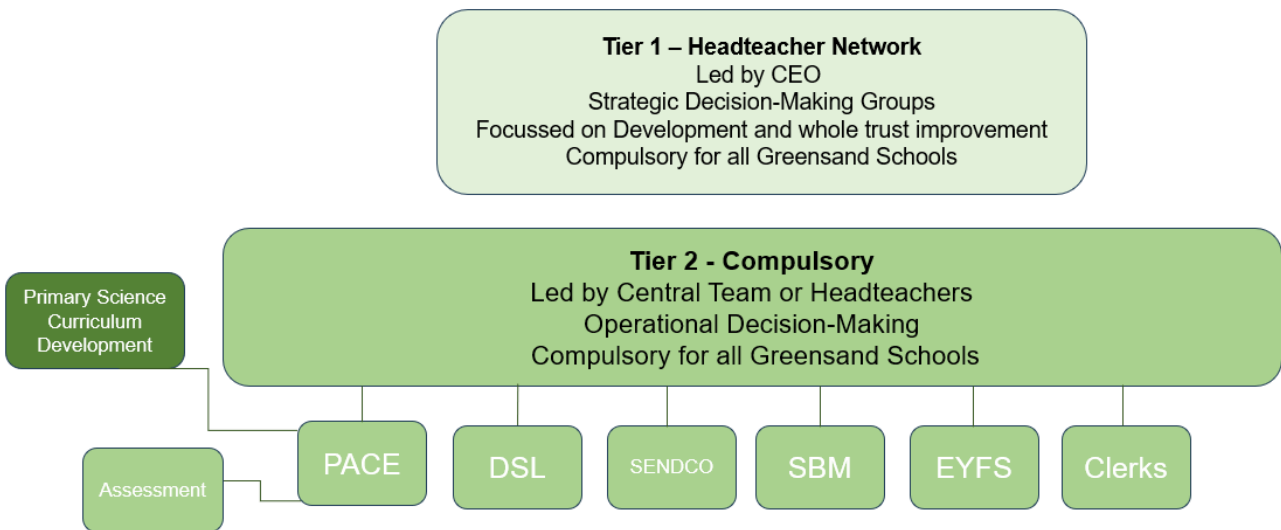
**Tier 1 – Headteacher Network**
Led by CEO
Strategic Decision-Making Groups
Focussed on Development and whole trust improvement
Compulsory for all Greensand Schools

Primary Science Curriculum Development

**Tier 2 - Compulsory**
Led by Central Team or Headteachers
Operational Decision-Making
Compulsory for all Greensand Schools

Assessment

PACE

DSL

SENDCO

SBM

EYFS

Clerks